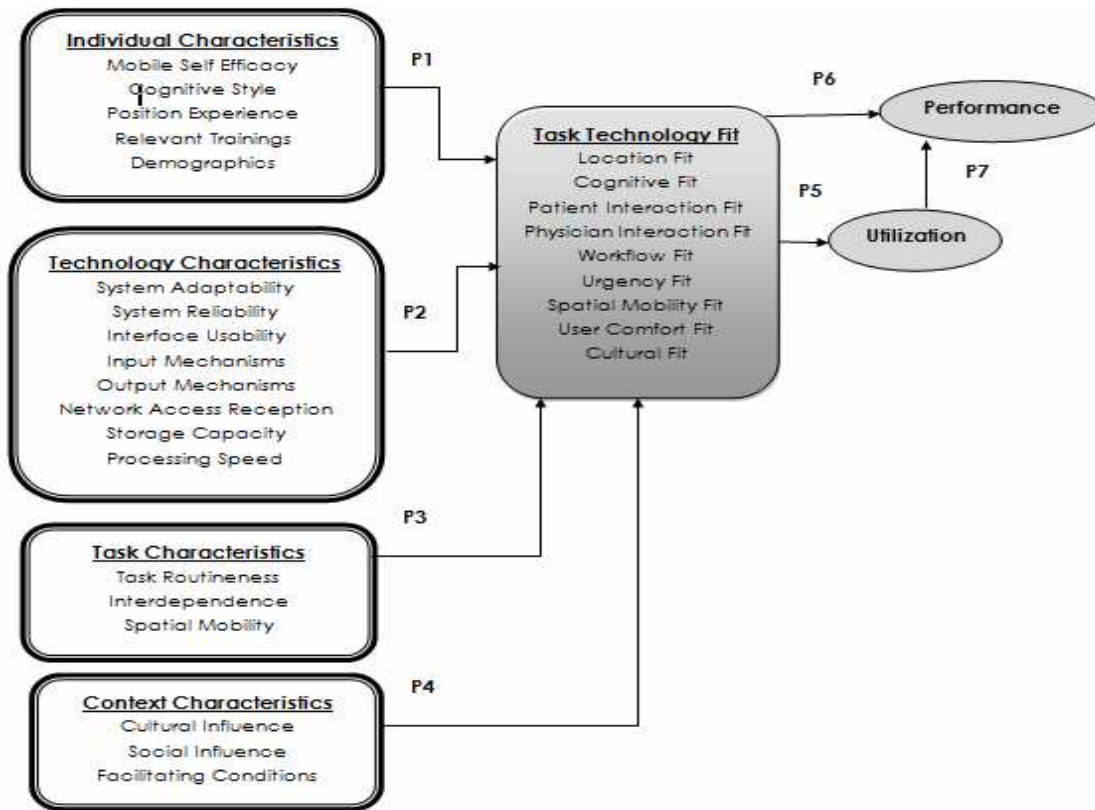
Individual Characteristics
Mobile Self Efficacy
Cognitive Style
Position Experience
Relevant Trainings
Demographics

P1

Technology Characteristics
System Adaptability
System Reliability
Interface Usability
Input Mechanisms
Output Mechanisms
Network Access Reception
Storage Capacity
Processing Speed

P2

Task Characteristics
Task Routineness
Interdependence
Spatial Mobility

P3

Context Characteristics
Cultural Influence
Social Influence
Facilitating Conditions

P4

Task Technology Fit
Location Fit
Cognitive Fit
Patient Interaction Fit
Physician Interaction Fit
Workflow Fit
Urgency Fit
Spatial Mobility Fit
User Comfort Fit
Cultural Fit

P6

Performance

P5

P7

Utilization